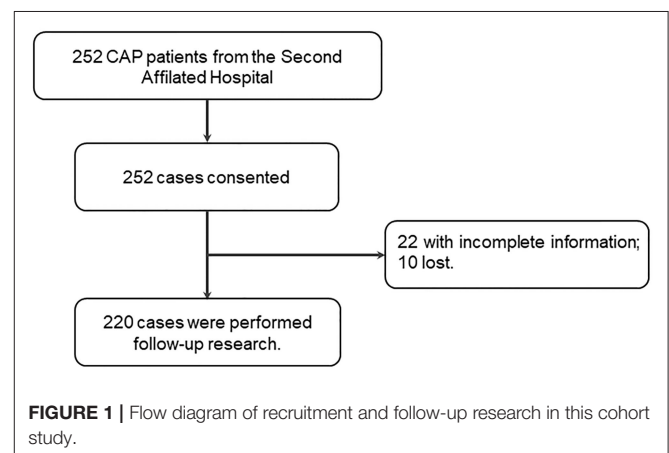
252 CAP patients from the Second Affilated Hospital

252 cases consented

22 with incomplete information; 10 lost.

220 cases were performed follow-up research.

FIGURE 1 | Flow diagram of recruitment and follow-up research in this cohort study.